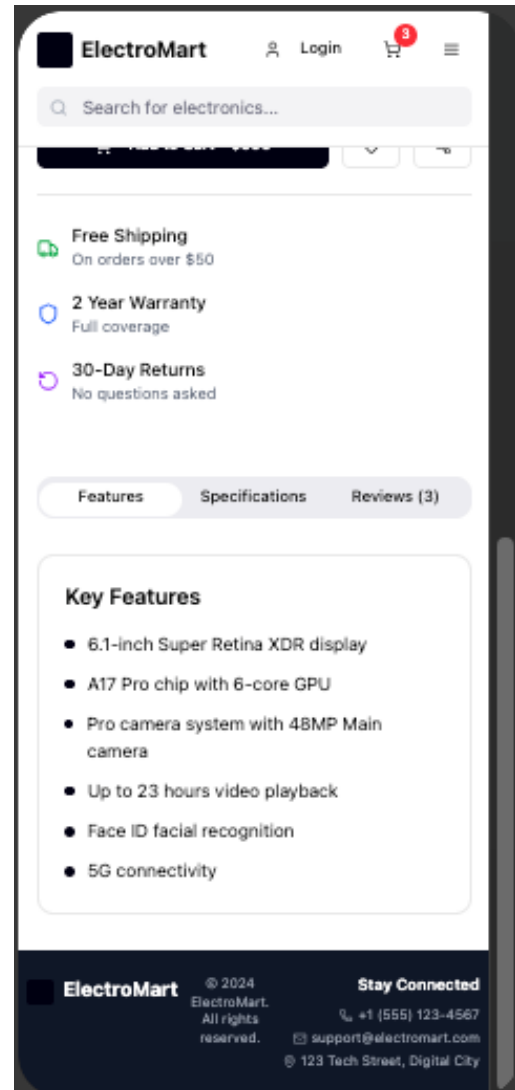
ElectroMart

Login

3

Search for electronics...

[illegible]

Free Shipping
On orders over $50

2 Year Warranty
Full coverage

30-Day Returns
No questions asked

Features | Specifications | Reviews (3)

Key Features

- 6.1-inch Super Retina XDR display
- A17 Pro chip with 6-core GPU
- Pro camera system with 48MP Main camera
- Up to 23 hours video playback
- Face ID facial recognition
- 5G connectivity

ElectroMart

© 2024 ElectroMart. All rights reserved.

Stay Connected
+1 (555) 123-4567
support@electromart.com
123 Tech Street, Digital City